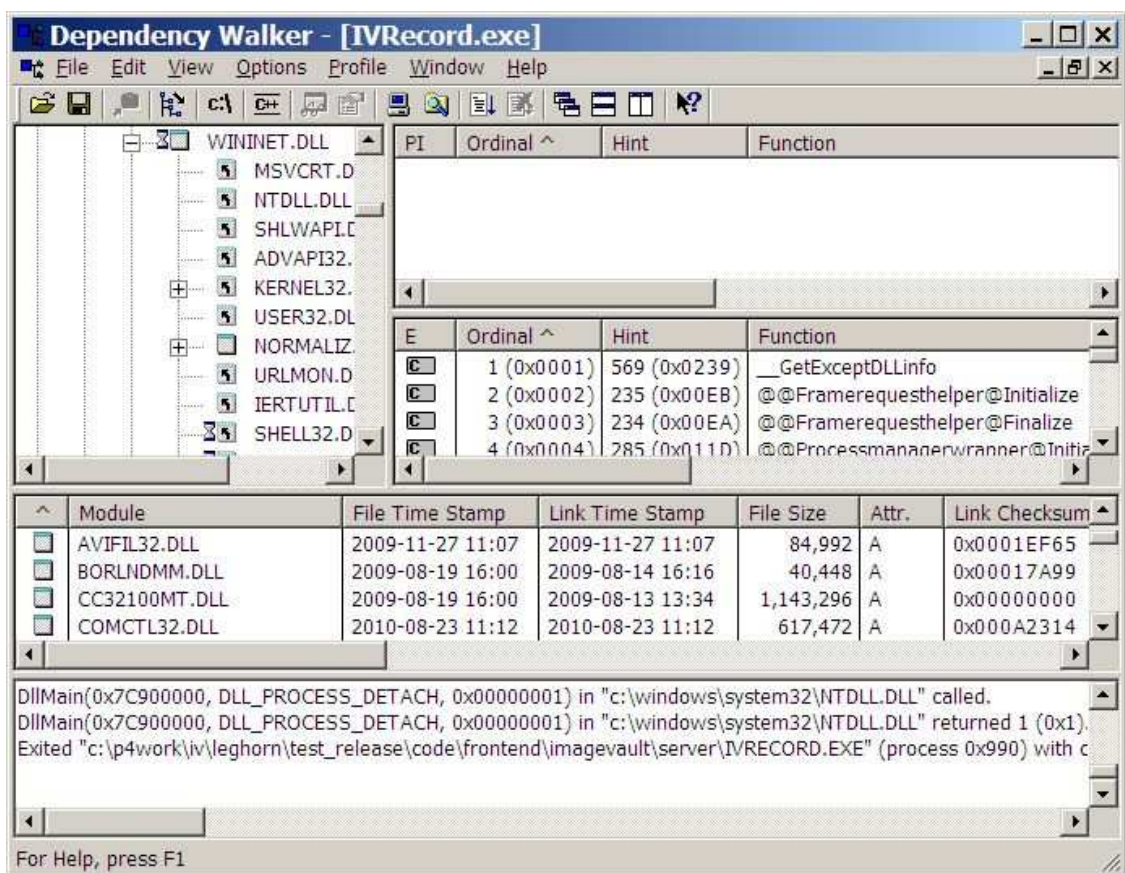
Dependency Walker - [IVRecord.exe]

File Edit View Options Profile Window Help

c:\ C+

WININET.DLL
MSVCRT.D
NTDLL.DLL
SHLWAPI.D
ADVAPI32.
KERNEL32.
USER32.DL
NORMALIZ.
URLMON.D
IERTUTIL.D
SHELL32.D

| PI | Ordinal ^ | Hint | Function |
|---|---|---|---|

| E | Ordinal ^ | Hint | Function |
|---|---|---|---|
| C | 1 (0x0001) | 569 (0x0239) | __GetExceptDLLinfo |
| C | 2 (0x0002) | 235 (0x00EB) | @@Framerequesthelper@Initialize |
| C | 3 (0x0003) | 234 (0x00EA) | @@Framerequesthelper@Finalize |
| C | 4 (0x0004) | 285 (0x011D) | @@Processmanagerwrapper@Initia |

| ^ | Module | File Time Stamp | Link Time Stamp | File Size | Attr. | Link Checksum |
|---|---|---|---|---|---|---|
| | AVIFIL32.DLL | 2009-11-27 11:07 | 2009-11-27 11:07 | 84,992 | A | 0x0001EF65 |
| | BORLNDMM.DLL | 2009-08-19 16:00 | 2009-08-14 16:16 | 40,448 | A | 0x00017A99 |
| | CC32100MT.DLL | 2009-08-19 16:00 | 2009-08-13 13:34 | 1,143,296 | A | 0x00000000 |
| | COMCTL32.DLL | 2010-08-23 11:12 | 2010-08-23 11:12 | 617,472 | A | 0x000A2314 |

DllMain(0x7C900000, DLL_PROCESS_DETACH, 0x00000001) in "c:\windows\system32\NTDLL.DLL" called.
DllMain(0x7C900000, DLL_PROCESS_DETACH, 0x00000001) in "c:\windows\system32\NTDLL.DLL" returned 1 (0x1).
Exited "c:\p4work\iv\leghorn\test_release\code\frontend\imagevault\server\IVRECORD.EXE" (process 0x990) with c

For Help, press F1